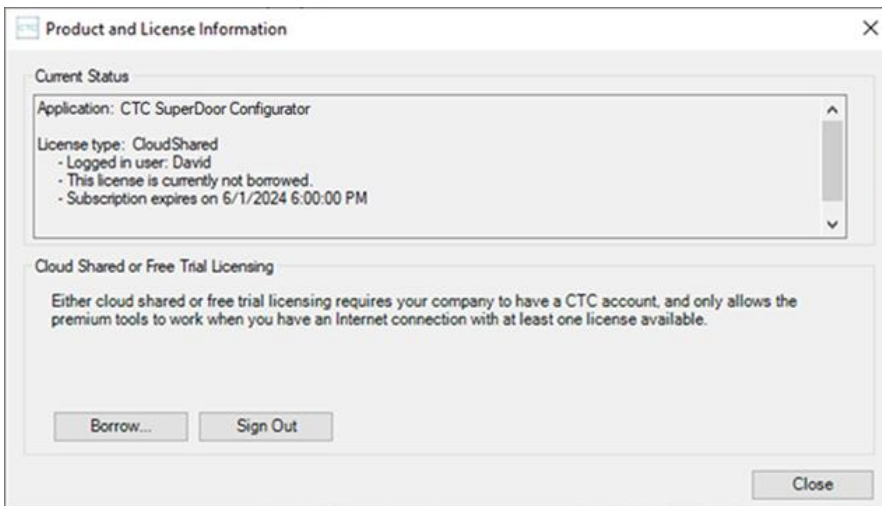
Product and License Information

Current Status

Application: CTC SuperDoor Configurator

License type: CloudShared
- Logged in user: David
- This license is currently not borrowed.
- Subscription expires on 6/1/2024 6:00:00 PM

Cloud Shared or Free Trial Licensing

Either cloud shared or free trial licensing requires your company to have a CTC account, and only allows the premium tools to work when you have an Internet connection with at least one license available.

Borrow...

Sign Out

Close